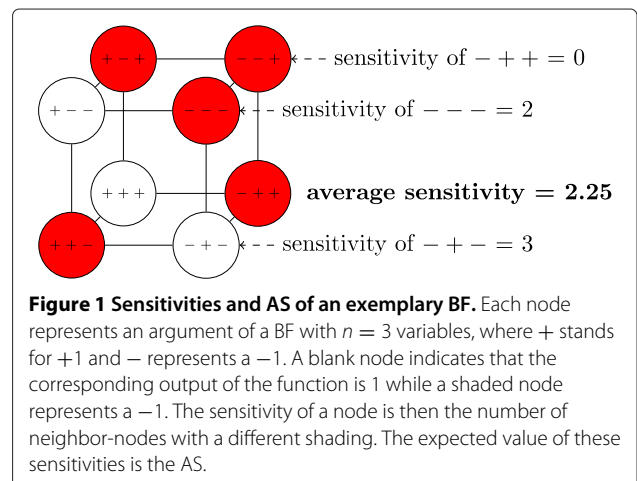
$+-+$

$--+$ sensitivity of $-++=0$

$+--$

$---$ sensitivity of $---=2$

$+++$

$-++$ **average sensitivity = 2.25**

$++-$

$-+-$ sensitivity of $-+-=3$

**Figure 1 Sensitivities and AS of an exemplary BF.** Each node represents an argument of a BF with $n = 3$ variables, where $+$ stands for $+1$ and $-$ represents a $-1$. A blank node indicates that the corresponding output of the function is 1 while a shaded node represents a $-1$. The sensitivity of a node is then the number of neighbor-nodes with a different shading. The expected value of these sensitivities is the AS.